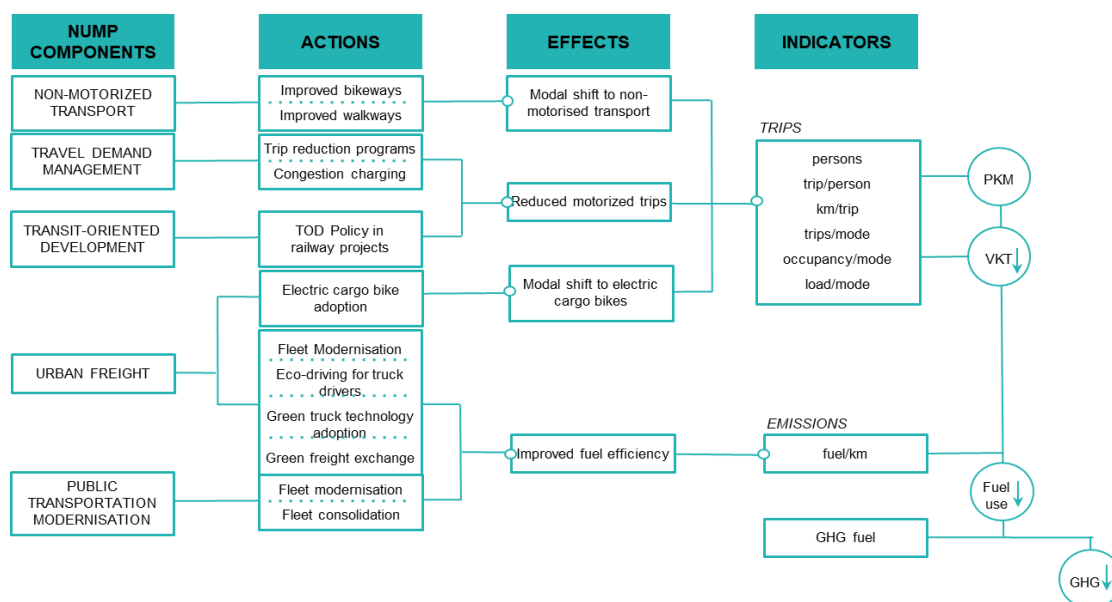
NUMP COMPONENTS

ACTIONS

EFFECTS

INDICATORS

NON-MOTORIZED TRANSPORT

Improved bikeways
Improved walkways

Modal shift to non-motorised transport

TRAVEL DEMAND MANAGEMENT

Trip reduction programs
Congestion charging

TRIPS

persons
trip/person
km/trip
trips/mode
occupancy/mode
load/mode

PKM

Reduced motorized trips

TRANSIT-ORIENTED DEVELOPMENT

TOD Policy in railway projects

VKT

Electric cargo bike adoption

Modal shift to electric cargo bikes

URBAN FREIGHT

Fleet Modernisation
Eco-driving for truck drivers
Green truck technology adoption
Green freight exchange

EMISSIONS

Improved fuel efficiency

fuel/km

PUBLIC TRANSPORTATION MODERNISATION

Fleet modernisation
Fleet consolidation

Fuel use

GHG fuel

GHG